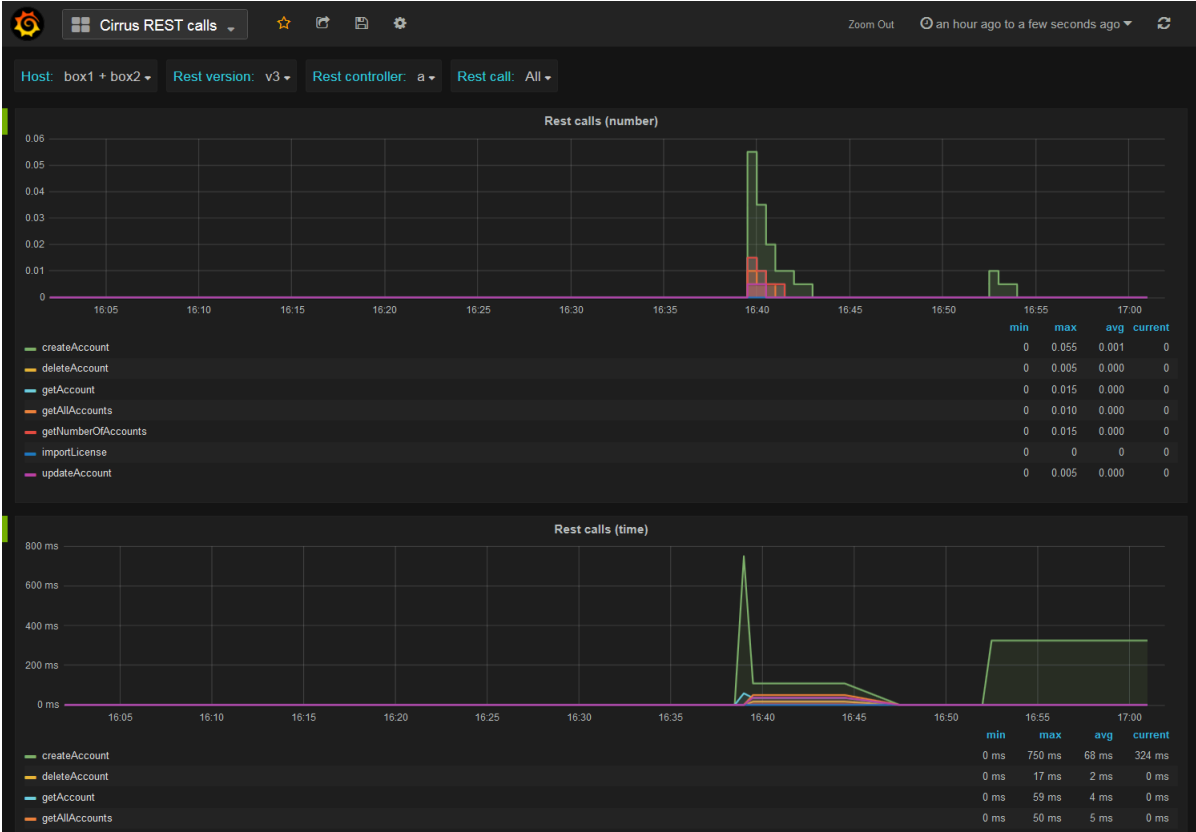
Cirrus REST calls

Zoom Out

an hour ago to a few seconds ago

Host: box1 + box2

Rest version: v3

Rest controller: a

Rest call: All

Rest calls (number)

0.06
0.05
0.04
0.03
0.02
0.01
0

16:05 16:10 16:15 16:20 16:25 16:30 16:35 16:40 16:45 16:50 16:55 17:00

| | min | max | avg | current |
|---|---|---|---|---|
| createAccount | 0 | 0.055 | 0.001 | 0 |
| deleteAccount | 0 | 0.005 | 0.000 | 0 |
| getAccount | 0 | 0.015 | 0.000 | 0 |
| getAllAccounts | 0 | 0.010 | 0.000 | 0 |
| getNumberOfAccounts | 0 | 0.015 | 0.000 | 0 |
| importLicense | 0 | 0 | 0 | 0 |
| updateAccount | 0 | 0.005 | 0.000 | 0 |

Rest calls (time)

800 ms
600 ms
400 ms
200 ms
0 ms

16:05 16:10 16:15 16:20 16:25 16:30 16:35 16:40 16:45 16:50 16:55 17:00

| | min | max | avg | current |
|---|---|---|---|---|
| createAccount | 0 ms | 750 ms | 68 ms | 324 ms |
| deleteAccount | 0 ms | 17 ms | 2 ms | 0 ms |
| getAccount | 0 ms | 59 ms | 4 ms | 0 ms |
| getAllAccounts | 0 ms | 50 ms | 5 ms | 0 ms |